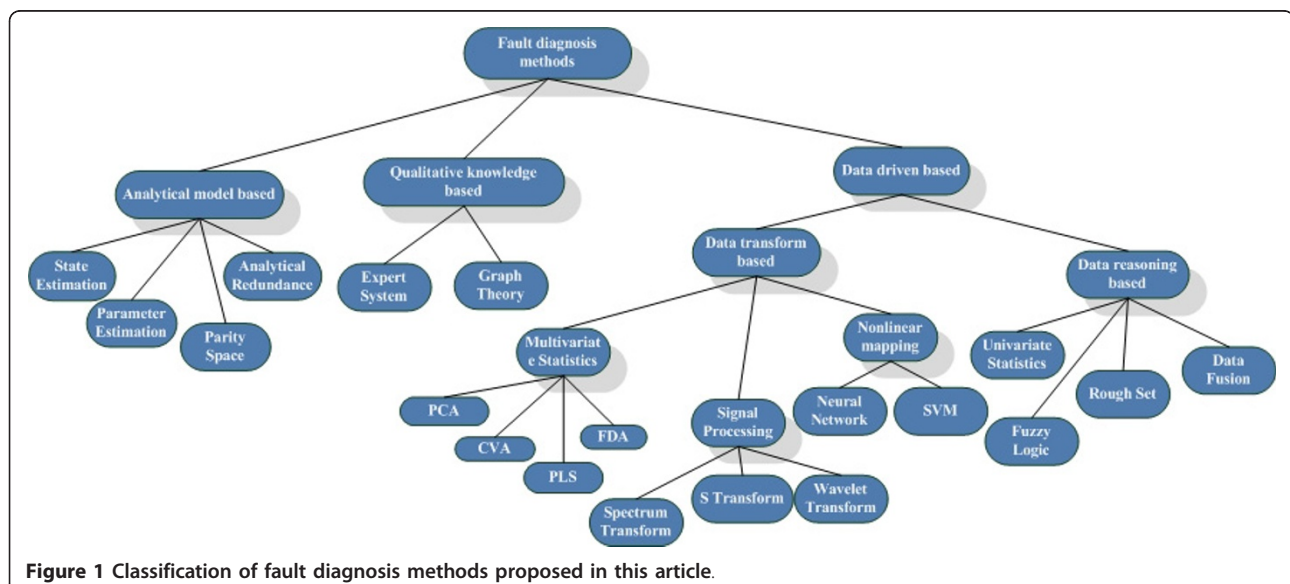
Fault diagnosis methods

Analytical model based

Qualitative knowledge based

Data driven based

State Estimation

Parameter Estimation

Parity Space

Analytical Redundance

Expert System

Graph Theory

Data transform based

Data reasoning based

Multivariate Statistics

Signal Processing

Nonlinear mapping

PCA

CVA

PLS

FDA

Spectrum Transform

S Transform

Wavelet Transform

Neural Network

SVM

Univariate Statistics

Fuzzy Logic

Rough Set

Data Fusion

**Figure 1 Classification of fault diagnosis methods proposed in this article**.